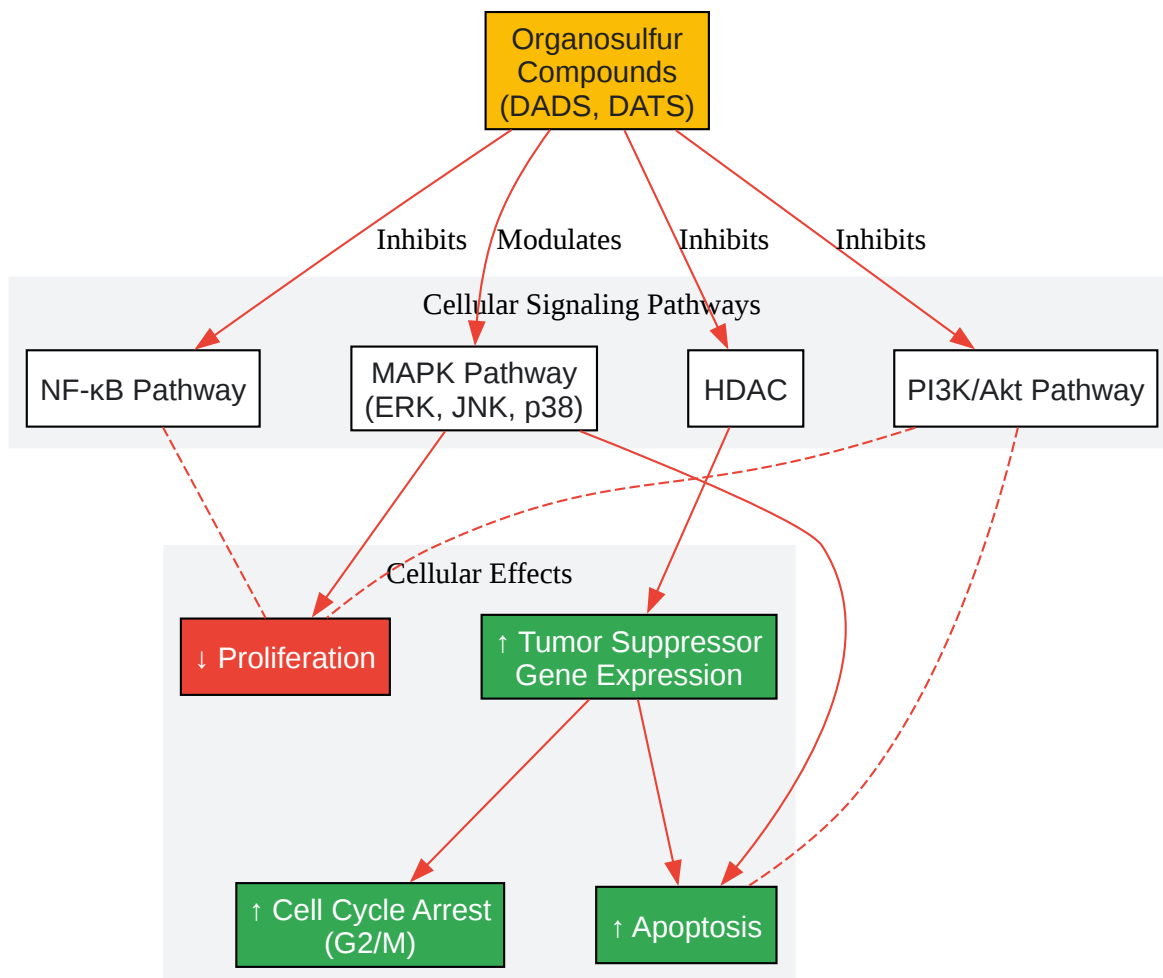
Organosulfur Compounds (DADS, DATS)

Inhibits
Modulates
Inhibits
Inhibits

Cellular Signaling Pathways

NF-κB Pathway
MAPK Pathway (ERK, JNK, p38)
HDAC
PI3K/Akt Pathway

Cellular Effects

↓ Proliferation
↑ Tumor Suppressor Gene Expression

↑ Cell Cycle Arrest (G2/M)
↑ Apoptosis